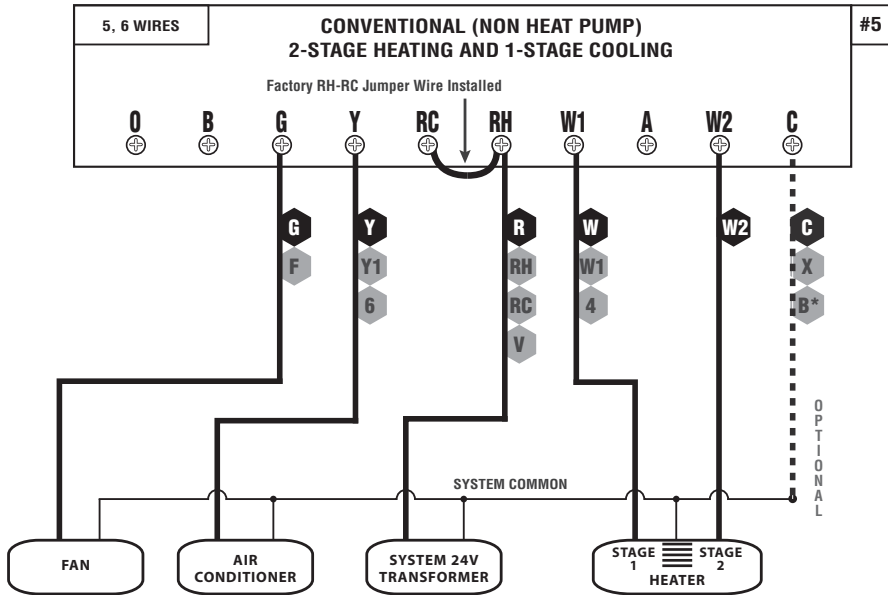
5, 6 WIRES

CONVENTIONAL (NON HEAT PUMP)
2-STAGE HEATING AND 1-STAGE COOLING

#5

Factory RH-RC Jumper Wire Installed

O B G Y RC RH W1 A W2 C

G
F

Y
Y1
6

R
RH
RC
V

W
W1
4

W2

C
X
B*

OPTIONAL

SYSTEM COMMON

FAN

AIR CONDITIONER

SYSTEM 24V TRANSFORMER

STAGE 1

STAGE 2

HEATER